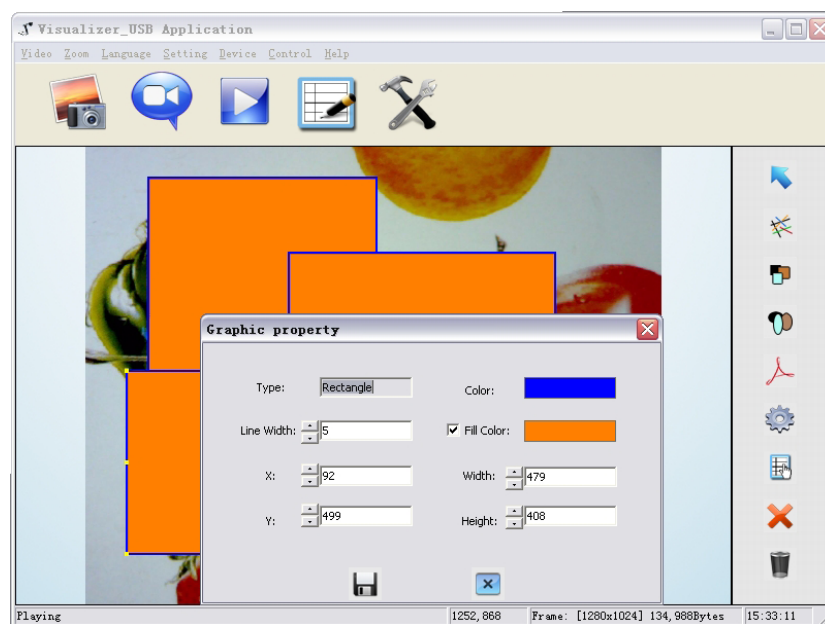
Visualizer_USB Application

Video Zoom Language Setting Device Control Help

Graphic property

Type: Rectangle

Color:

Line Width: 5

Fill Color:

X: 92

Width: 479

Y: 499

Height: 408

Playing | 1252, 868 | Frame: [1280x1024] 134,988Bytes | 15:33:11